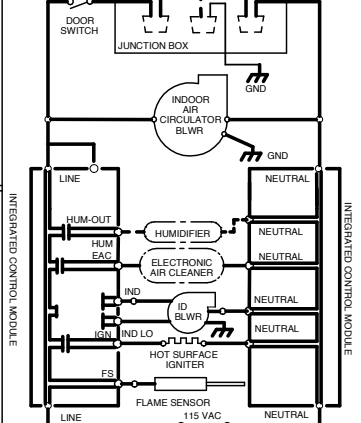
DOOR SWITCH
JUNCTION BOX
GND
INDOOR AIR CIRCULATOR BLWR
GND
LINE
NEUTRAL
INTEGRATED CONTROL MODULE
INTEGRATED CONTROL MODULE
HUM-OUT
HUMIDIFIER
NEUTRAL
HUM
EAC
ELECTRONIC AIR CLEANER
NEUTRAL
IND
ID BLWR
NEUTRAL
IGN
IND LO
NEUTRAL
HOT SURFACE IGNITER
FS
FLAME SENSOR
LINE
115 VAC
NEUTRAL